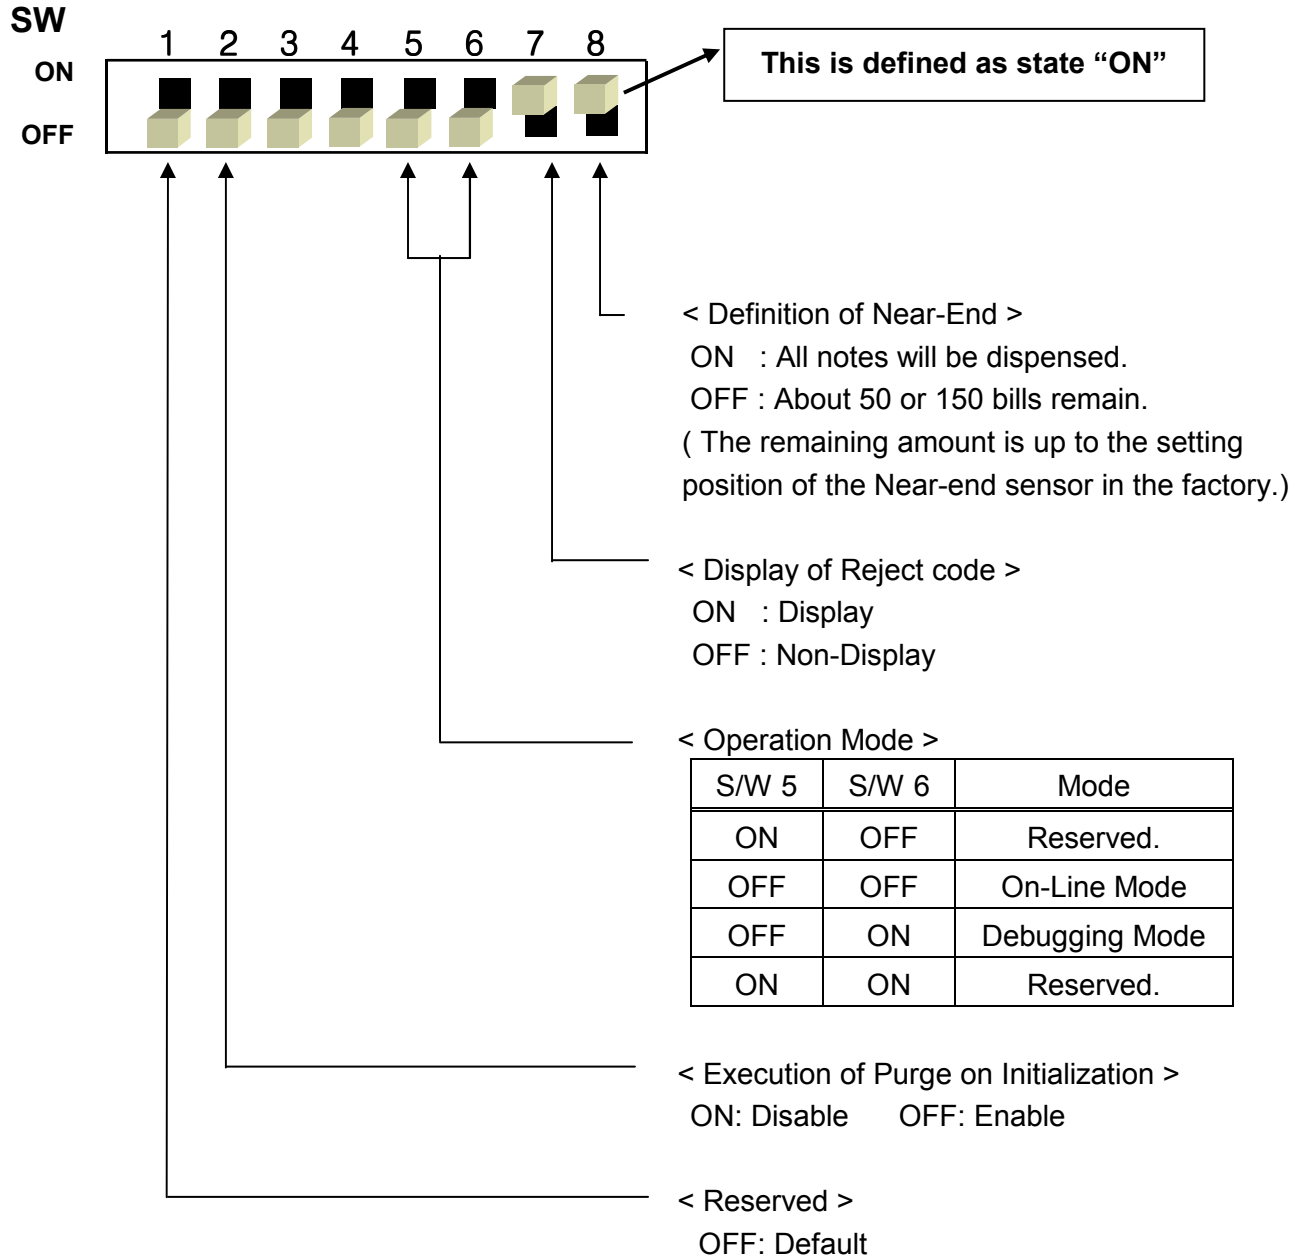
SW

1 2 3 4 5 6 7 8

ON

OFF

This is defined as state “ON”

< Definition of Near-End >
ON : All notes will be dispensed.
OFF : About 50 or 150 bills remain.
( The remaining amount is up to the setting position of the Near-end sensor in the factory.)

< Display of Reject code >
ON : Display
OFF : Non-Display

< Operation Mode >

| S/W 5 | S/W 6 | Mode |
|---|---|---|
| ON | OFF | Reserved. |
| OFF | OFF | On-Line Mode |
| OFF | ON | Debugging Mode |
| ON | ON | Reserved. |

< Execution of Purge on Initialization >
ON: Disable OFF: Enable

< Reserved >
OFF: Default